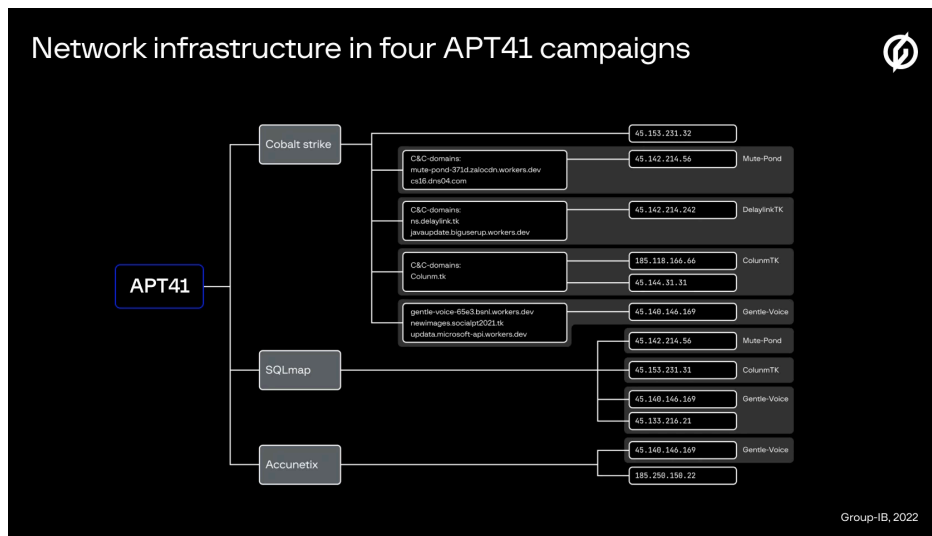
Network infrastructure in four APT41 campaigns

APT41

Cobalt strike

45.153.231.32

C&C-domains:
mute-pond-371d.zalocdn.workers.dev
cs16.dns04.com

45.142.214.56

Mute-Pond

C&C-domains:
ns.delaylink.tk
javaupdate.biguserup.workers.dev

45.142.214.242

DelaylinkTK

C&C-domains:
Colunm.tk

185.118.166.66

ColunmTK

45.144.31.31

gentle-voice-65e3.bsnl.workers.dev
newimages.socialpt2021.tk
updata.microsoft-api.workers.dev

45.140.146.169

Gentle-Voice

SQLmap

45.142.214.56

Mute-Pond

45.153.231.31

ColunmTK

45.140.146.169

Gentle-Voice

45.133.216.21

Accunetix

45.140.146.169

Gentle-Voice

185.250.150.22

Group-IB, 2022